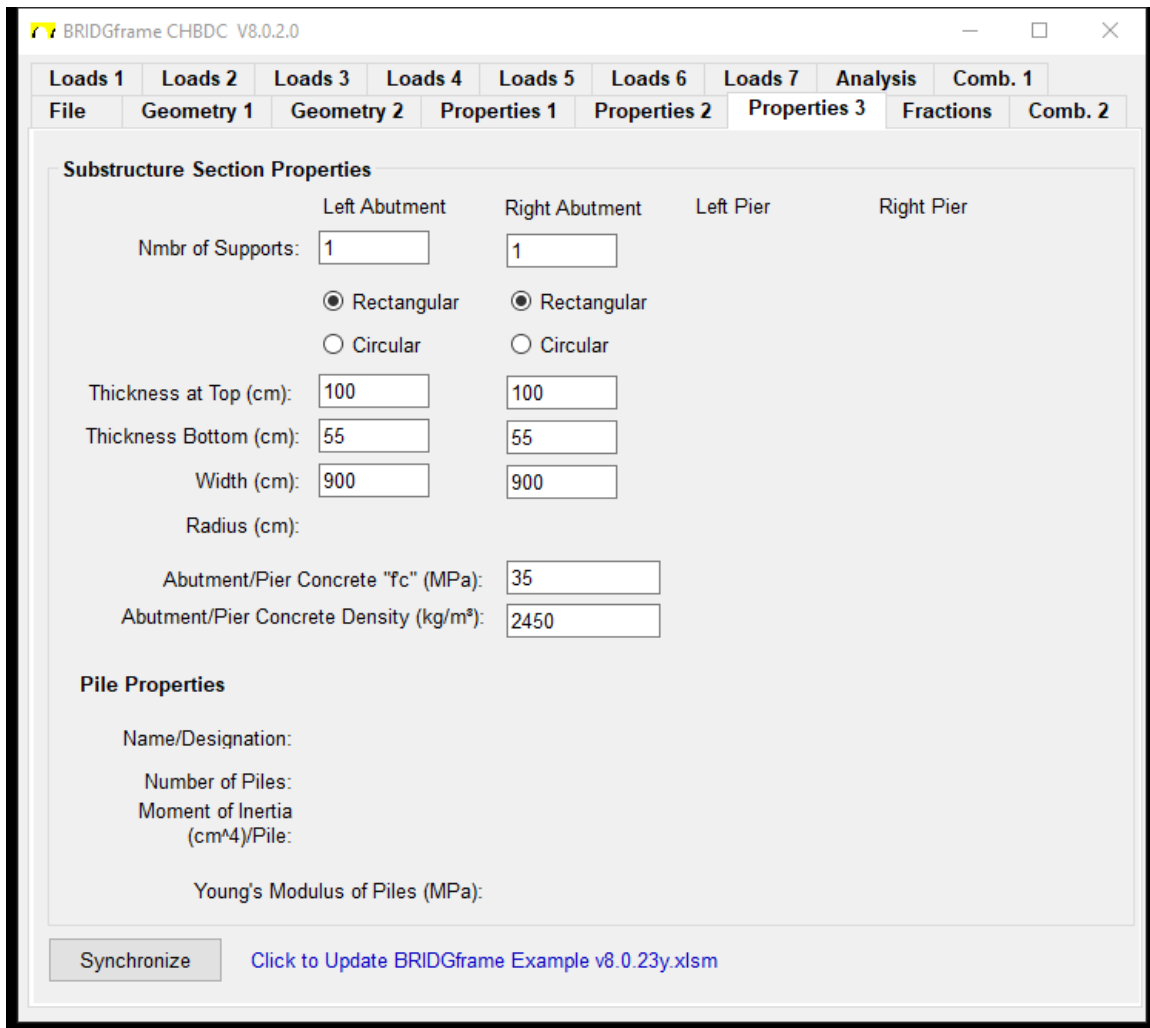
BRIDGframe CHBDC V8.0.2.0

Loads 1 | Loads 2 | Loads 3 | Loads 4 | Loads 5 | Loads 6 | Loads 7 | Analysis | Comb. 1
File | Geometry 1 | Geometry 2 | Properties 1 | Properties 2 | Properties 3 | Fractions | Comb. 2

Substructure Section Properties

Left Abutment Right Abutment Left Pier Right Pier

Nmbr of Supports: 1 1

Rectangular Rectangular
Circular Circular

Thickness at Top (cm): 100 100
Thickness Bottom (cm): 55 55
Width (cm): 900 900
Radius (cm):

Abutment/Pier Concrete "f'c" (MPa): 35
Abutment/Pier Concrete Density (kg/m³): 2450

Pile Properties

Name/Designation:
Number of Piles:
Moment of Inertia (cm^4)/Pile:
Young's Modulus of Piles (MPa):

Synchronize Click to Update BRIDGframe Example v8.0.23y.xlsm